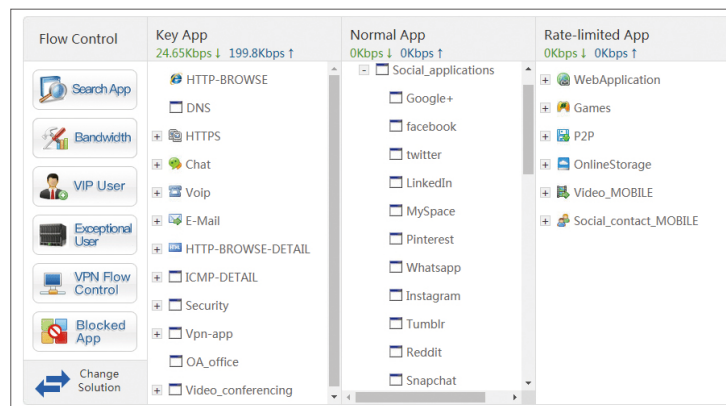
Flow Control

Search App

Bandwidth

VIP User

Exceptional User

VPN Flow Control

Blocked App

Change Solution

Key App
24.65Kbps ↓ 199.8Kbps ↑

HTTP-BROWSE
DNS
HTTPS
Chat
Voip
E-Mail
HTTP-BROWSE-DETAIL
ICMP-DETAIL
Security
Vpn-app
OA_office
Video_conferencing

Normal App
0Kbps ↓ 0Kbps ↑

Social_applications
Google+
facebook
twitter
LinkedIn
MySpace
Pinterest
Whatsapp
Instagram
Tumblr
Reddit
Snapchat

Rate-limited App
0Kbps ↓ 0Kbps ↑

WebApplication
Games
P2P
OnlineStorage
Video_MOBILE
Social_contact_MOBILE